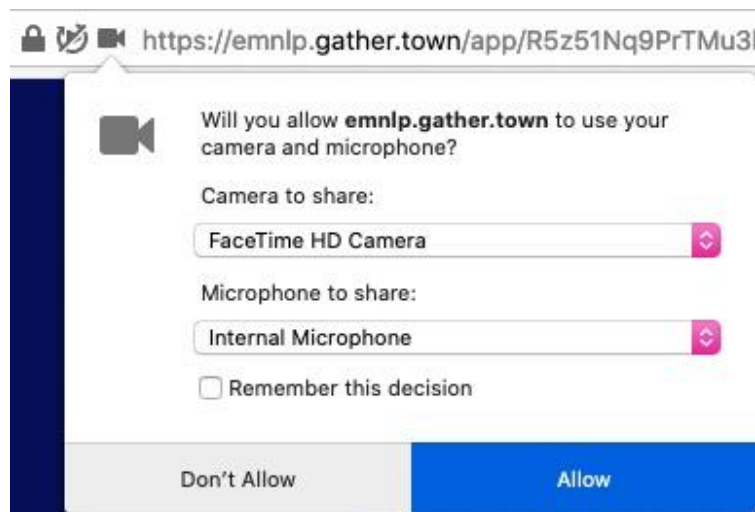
https://emnlp.gather.town/app/R5z51Nq9PrTMu3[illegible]

Will you allow **emnlp.gather.town** to use your camera and microphone?

Camera to share:

FaceTime HD Camera

Microphone to share:

Internal Microphone

Remember this decision

Don't Allow

Allow